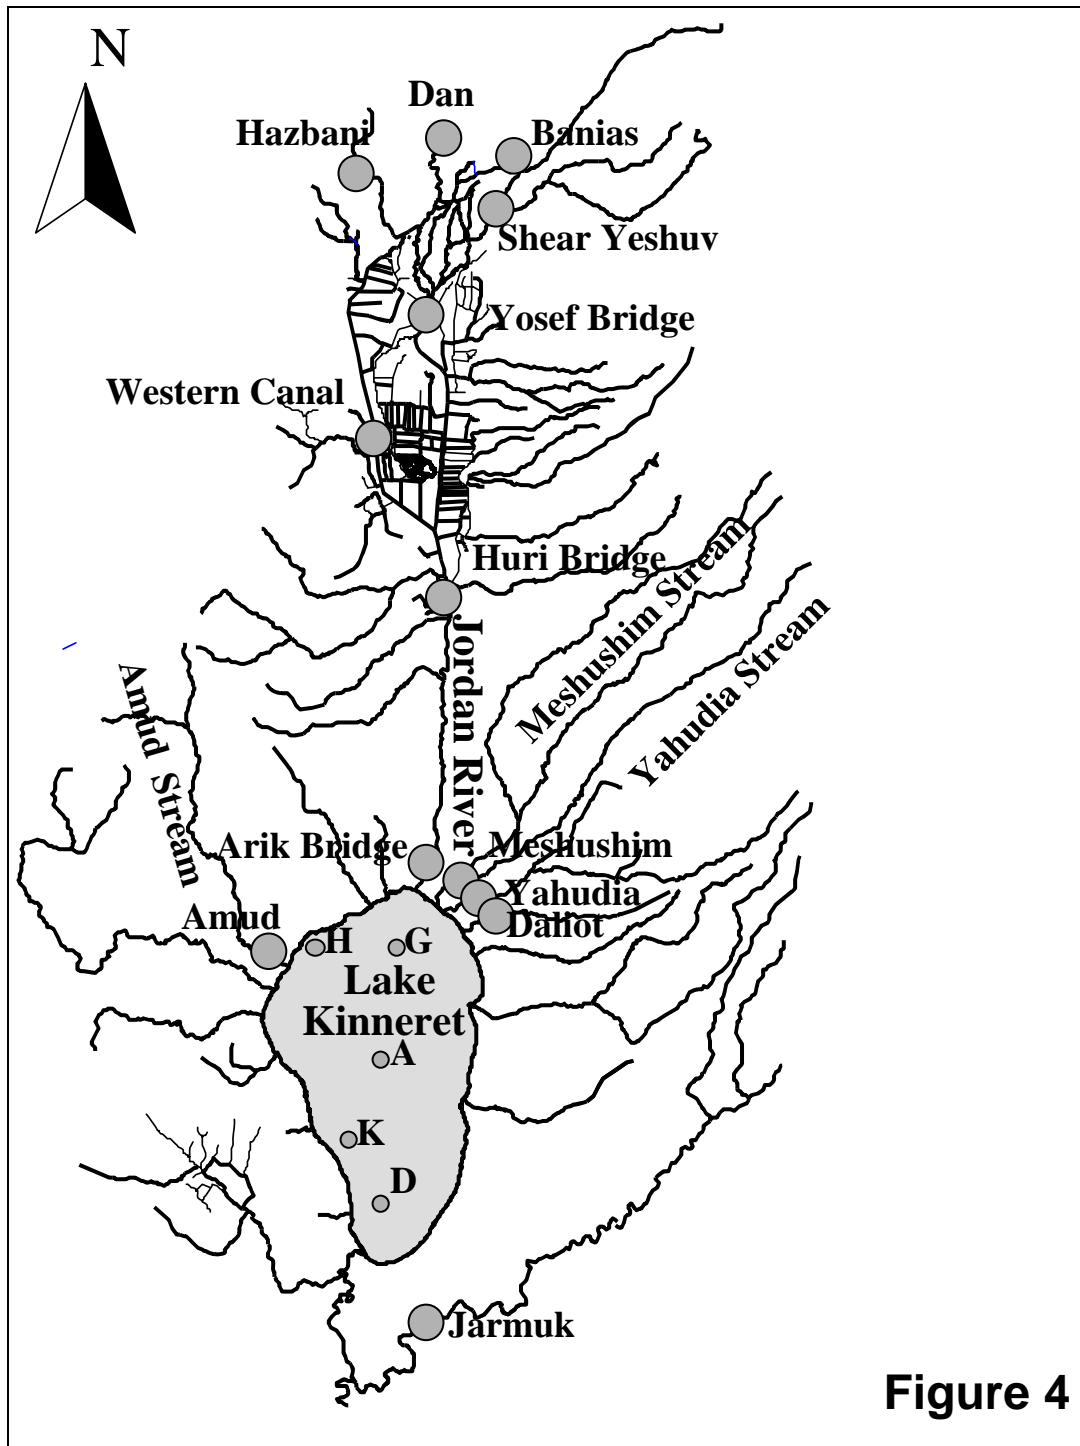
N

Dan

Hazbani

Banias

Shear Yeshuv

Yosef Bridge

Western Canal

Huri Bridge

Meshushim Stream

Yahudia Stream

Jordan River

Amud Stream

Arik Bridge

Meshushim

Yahudia

Daliot

Amud

H

G

Lake Kinneret

A

K

D

Jarmuk

Figure 4